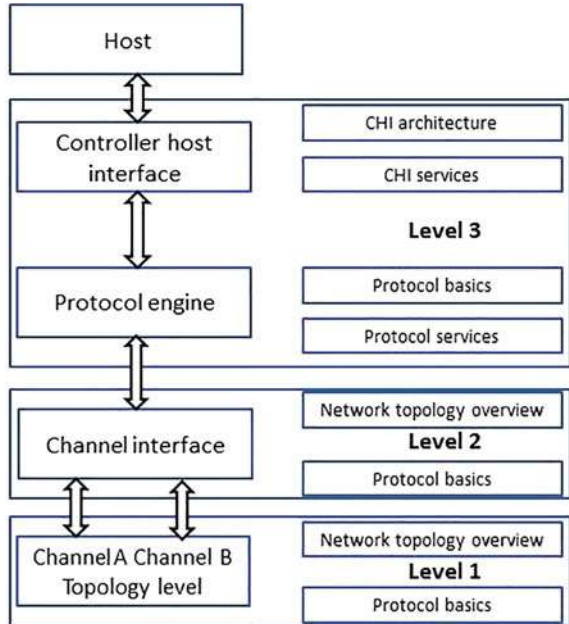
Host

Controller host interface

CHI architecture

CHI services

Level 3

Protocol engine

Protocol basics

Protocol services

Channel interface

Network topology overview

Level 2

Protocol basics

Channel A Channel B Topology level

Network topology overview

Level 1

Protocol basics